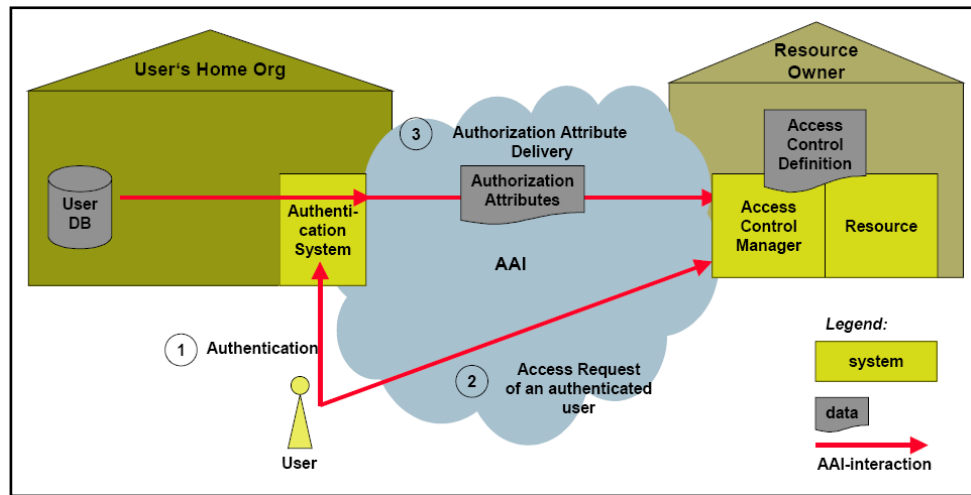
User's Home Org

Resource Owner

3 Authorization Attribute Delivery

Access Control Definition

User DB

Authentication System

Authorization Attributes

Access Control Manager

Resource

AAI

Legend:

1 Authentication

2 Access Request of an authenticated user

system

data

User

AAI-interaction